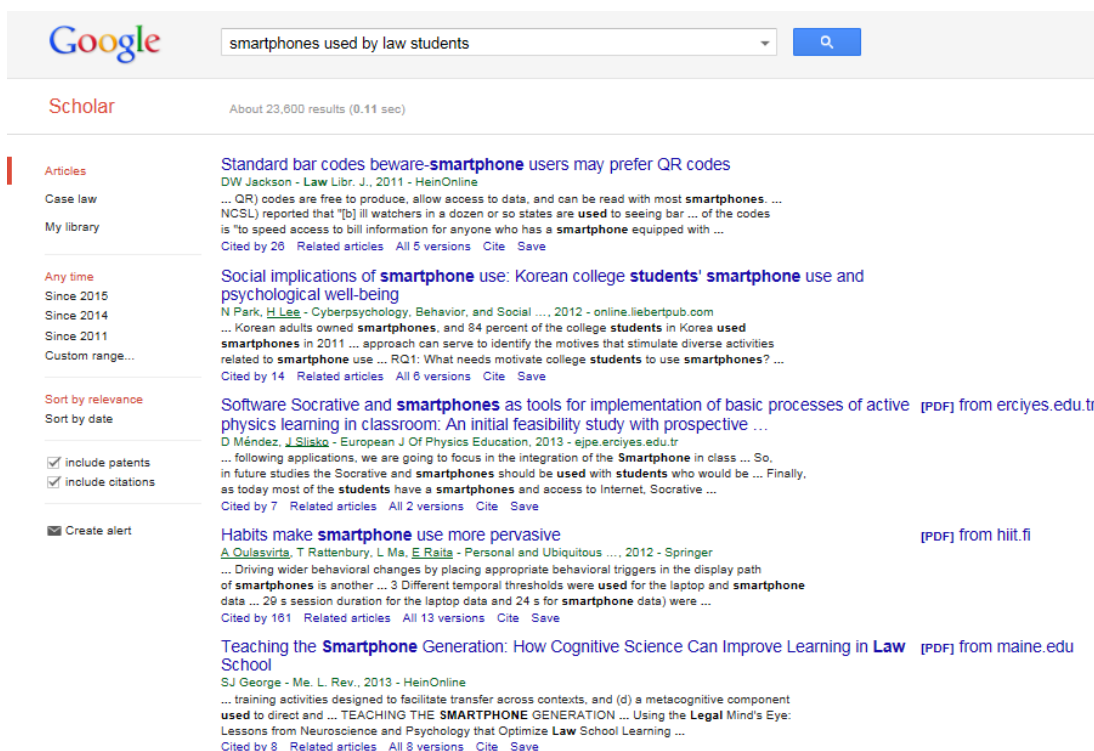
Google

smartphones used by law students

Scholar

About 23,600 results (0.11 sec)

Articles
Case law
My library

Any time
Since 2015
Since 2014
Since 2011
Custom range...

Sort by relevance
Sort by date

include patents
include citations

Create alert

Standard bar codes beware-smartphone users may prefer QR codes
DW Jackson - Law Libr. J., 2011 - HeinOnline
... QR) codes are free to produce, allow access to data, and can be read with most smartphones. ... NCSL) reported that "[b] ill watchers in a dozen or so states are used to seeing bar ... of the codes is "to speed access to bill information for anyone who has a smartphone equipped with ...
Cited by 26 Related articles All 5 versions Cite Save

Social implications of smartphone use: Korean college students' smartphone use and psychological well-being
N Park, H Lee - Cyberpsychology, Behavior, and Social ..., 2012 - online.liebertpub.com
... Korean adults owned smartphones, and 84 percent of the college students in Korea used smartphones in 2011 ... approach can serve to identify the motives that stimulate diverse activities related to smartphone use ... RQ1: What needs motivate college students to use smartphones? ...
Cited by 14 Related articles All 6 versions Cite Save

Software Socrative and smartphones as tools for implementation of basic processes of active physics learning in classroom: An initial feasibility study with prospective ...
[PDF] from erciyes.edu.tr
D Méndez, J Slisko - European J Of Physics Education, 2013 - ejpe.erciyes.edu.tr
... following applications, we are going to focus in the integration of the Smartphone in class ... So, in future studies the Socrative and smartphones should be used with students who would be ... Finally, as today most of the students have a smartphones and access to Internet, Socrative ...
Cited by 7 Related articles All 2 versions Cite Save

Habits make smartphone use more pervasive
[PDF] from hiit.fi
A Oulasvirta, T Rattenbury, L Ma, E Raita - Personal and Ubiquitous ..., 2012 - Springer
... Driving wider behavioral changes by placing appropriate behavioral triggers in the display path of smartphones is another ... 3 Different temporal thresholds were used for the laptop and smartphone data ... 29 s session duration for the laptop data and 24 s for smartphone data) were ...
Cited by 161 Related articles All 13 versions Cite Save

Teaching the Smartphone Generation: How Cognitive Science Can Improve Learning in Law School
[PDF] from maine.edu
SJ George - Me. L. Rev., 2013 - HeinOnline
... training activities designed to facilitate transfer across contexts, and (d) a metacognitive component used to direct and ... TEACHING THE SMARTPHONE GENERATION ... Using the Legal Mind's Eye: Lessons from Neuroscience and Psychology that Optimize Law School Learning ...
Cited by 8 Related articles All 8 versions Cite Save